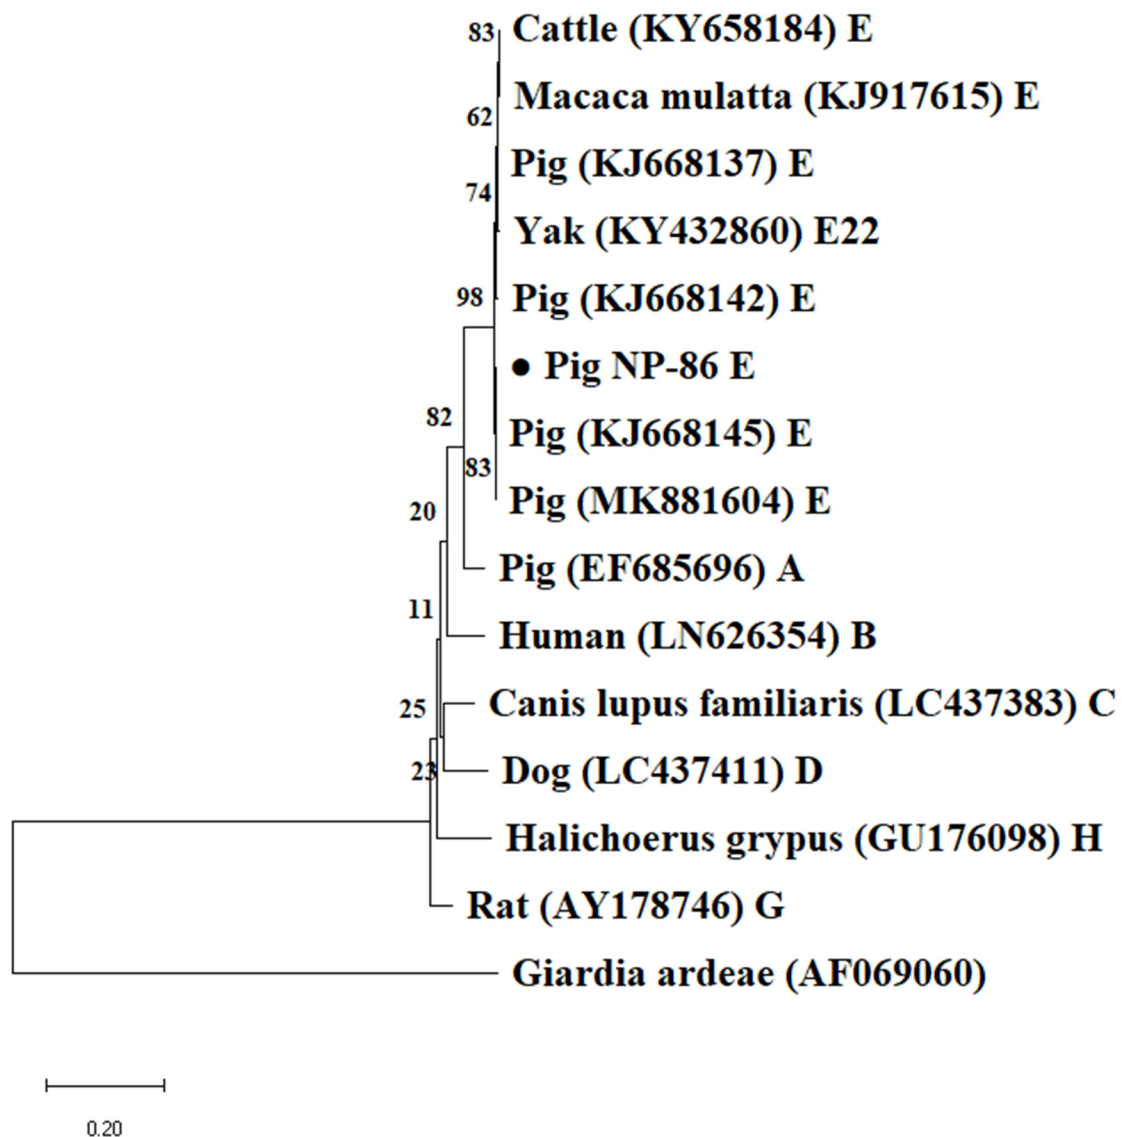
83 Cattle (KY658184) E
Macaca mulatta (KJ917615) E
62
Pig (KJ668137) E
74
Yak (KY432860) E22
98 Pig (KJ668142) E
● Pig NP-86 E
82
Pig (KJ668145) E
83
Pig (MK881604) E
20
Pig (EF685696) A
11
Human (LN626354) B
25
Canis lupus familiaris (LC437383) C
23
Dog (LC437411) D
Halichoerus grypus (GU176098) H
Rat (AY178746) G
Giardia ardeae (AF069060)
0.20